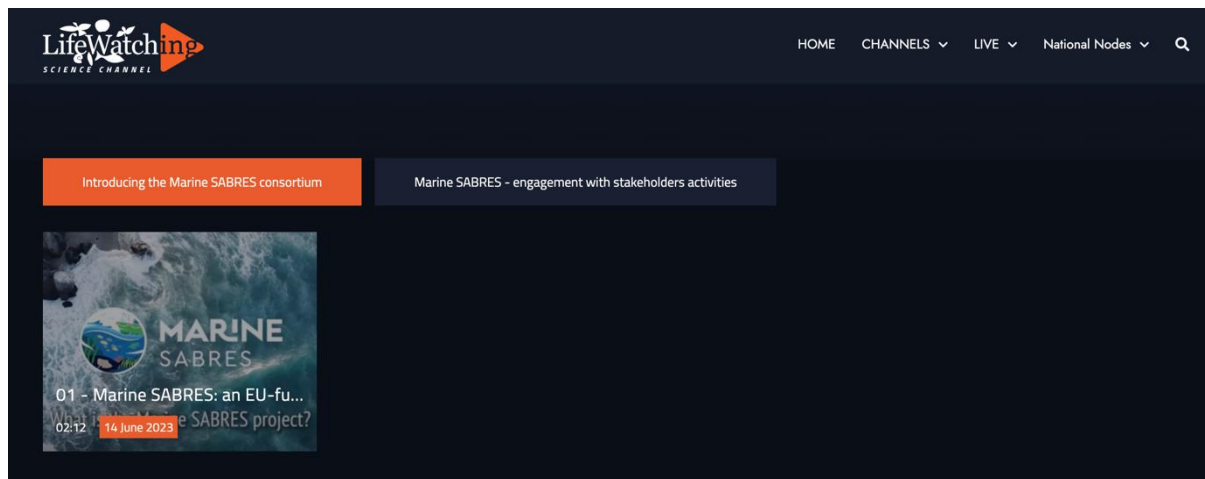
LifeWatching
SCIENCE CHANNEL

HOME CHANNELS LIVE National Nodes

Introducing the Marine SABRES consortium

Marine SABRES - engagement with stakeholders activities

MARINE SABRES

01 - Marine SABRES: an EU-fu...

What is the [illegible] SABRES project?

02:12 14 June 2023